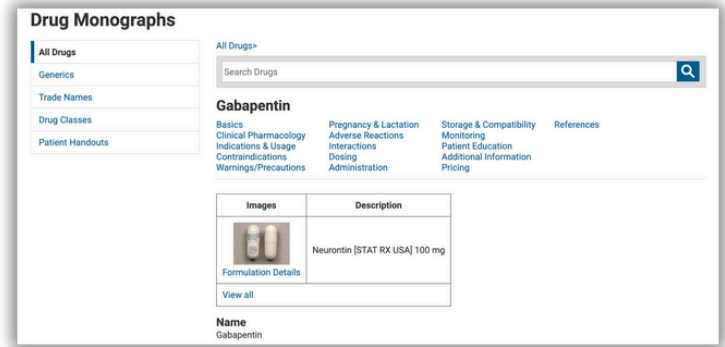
Drug Monographs

All Drugs
Generics
Trade Names
Drug Classes
Patient Handouts

All Drugs>

Search Drugs

Gabapentin

Basics
Clinical Pharmacology
Indications & Usage
Contraindications
Warnings/Precautions

Pregnancy & Lactation
Adverse Reactions
Interactions
Dosing
Administration

Storage & Compatibility
Monitoring
Patient Education
Additional Information
Pricing

References

| Images | Description |
|---|---|
| Formulation Details | Neurontin [STAT RX USA] 100 mg |
| View all | |

Name
Gabapentin